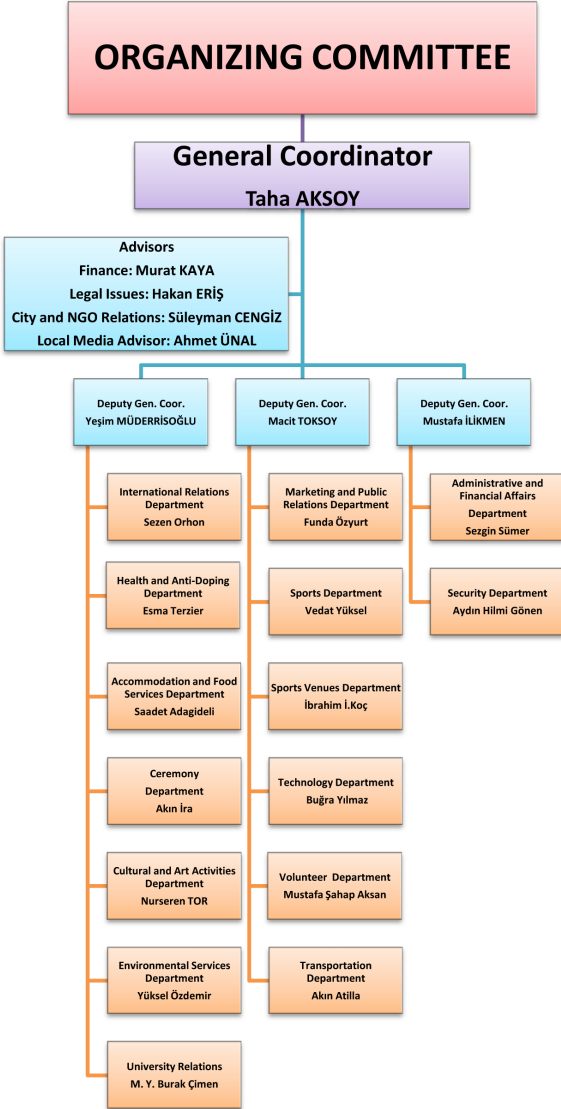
ORGANIZING COMMITTEE

General Coordinator
Taha AKSOY

Advisors
Finance: Murat KAYA
Legal Issues: Hakan ERİŞ
City and NGO Relations: Süleyman CENGİZ
Local Media Advisor: Ahmet ÜNAL

Deputy Gen. Coor.
Yeşim MÜDERRİSOĞLU

International Relations Department
Sezen Orhon

Health and Anti-Doping Department
Esma Terzier

Accommodation and Food Services Department
Saadet Adagideli

Ceremony Department
Akın İra

Cultural and Art Activities Department
Nurseren TOR

Environmental Services Department
Yüksel Özdemir

University Relations
M. Y. Burak Çimen

Deputy Gen. Coor.
Macit TOKSOY

Marketing and Public Relations Department
Funda Özyurt

Sports Department
Vedat Yüksel

Sports Venues Department
İbrahim İ.Koç

Technology Department
Buğra Yılmaz

Volunteer Department
Mustafa Şahap Aksan

Transportation Department
Akın Atilla

Deputy Gen. Coor.
Mustafa İLİKMEN

Administrative and Financial Affairs Department
Sezgin Sümer

Security Department
Aydın Hilmi Gönen